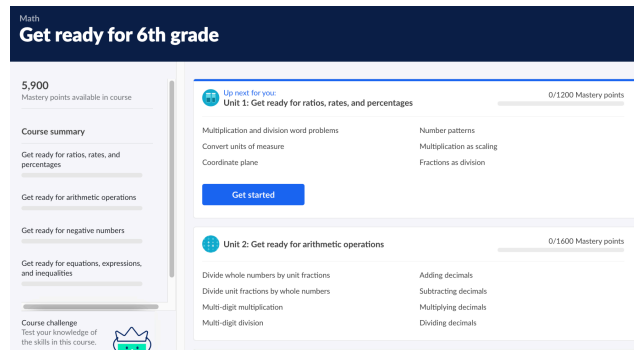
Math
Get ready for 6th grade

5,900
Mastery points available in course

Course summary

Get ready for ratios, rates, and percentages

Get ready for arithmetic operations

Get ready for negative numbers

Get ready for equations, expressions, and inequalities

Course challenge
Test your knowledge of the skills in this course.

Up next for you:
Unit 1: Get ready for ratios, rates, and percentages

0/1200 Mastery points

Multiplication and division word problems
Convert units of measure
Coordinate plane

Number patterns
Multiplication as scaling
Fractions as division

Get started

Unit 2: Get ready for arithmetic operations

0/1600 Mastery points

Divide whole numbers by unit fractions
Divide unit fractions by whole numbers
Multi-digit multiplication
Multi-digit division

Adding decimals
Subtracting decimals
Multiplying decimals
Dividing decimals